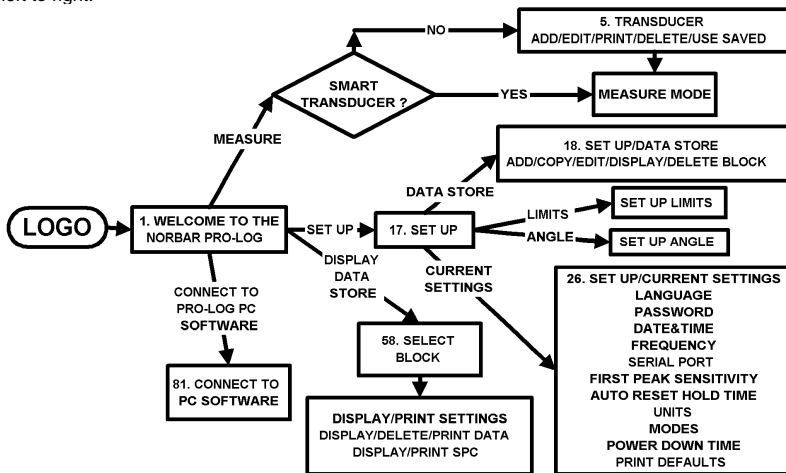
left to right.

LOGO

1. WELCOME TO THE NORBAR PRO-LOG

MEASURE

SMART TRANSDUCER ?

NO

5. TRANSDUCER
ADD/EDIT/PRINT/DELETE/USE SAVED

YES

MEASURE MODE

SET UP

17. SET UP

DATA STORE

18. SET UP/DATA STORE
ADD/COPY/EDIT/DISPLAY/DELETE BLOCK

LIMITS

SET UP LIMITS

ANGLE

SET UP ANGLE

CURRENT SETTINGS

26. SET UP/CURRENT SETTINGS
LANGUAGE
PASSWORD
DATE&TIME
FREQUENCY
SERIAL PORT
FIRST PEAK SENSITIVITY
AUTO RESET HOLD TIME
UNITS
MODES
POWER DOWN TIME
PRINT DEFAULTS

DISPLAY DATA STORE

58. SELECT BLOCK

DISPLAY/PRINT SETTINGS
DISPLAY/DELETE/PRINT DATA
DISPLAY/PRINT SPC

CONNECT TO PRO-LOG PC SOFTWARE

81. CONNECT TO PC SOFTWARE